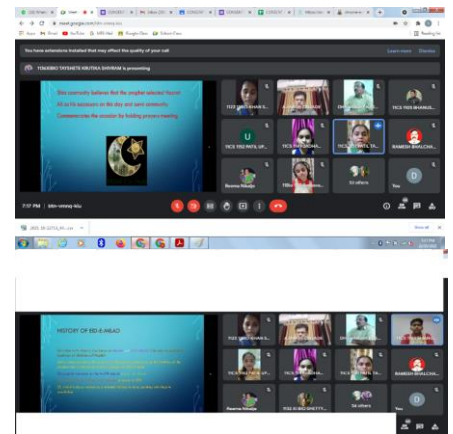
meet.google.com

You have extensions installed that may affect the quality of your call

Learn more

Dismiss

YTBAIBBO TAYSHETE KRUTIKA SHRIRAM is presenting

Shia community believe that the prophet selected Hazrat Ali as his successor on the day and same community Commemorates the occasion by holding prayers meeting.

TCCE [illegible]

TCCE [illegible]

TCCE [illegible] BHANUS...

U

TCCE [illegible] PATIL UP...

TCCE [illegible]

TCCE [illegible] PATIL TA...

RAMESH BHALCHA...

Reema Nikalje

YTBS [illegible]

56 others

D

You

7:17 PM | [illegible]

Show all

HISTORY OF EID-E-MILAD

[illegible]

RAMESH BHALCHA...

Reema Nikalje

YTBS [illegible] SHETTY...

56 others

D

You